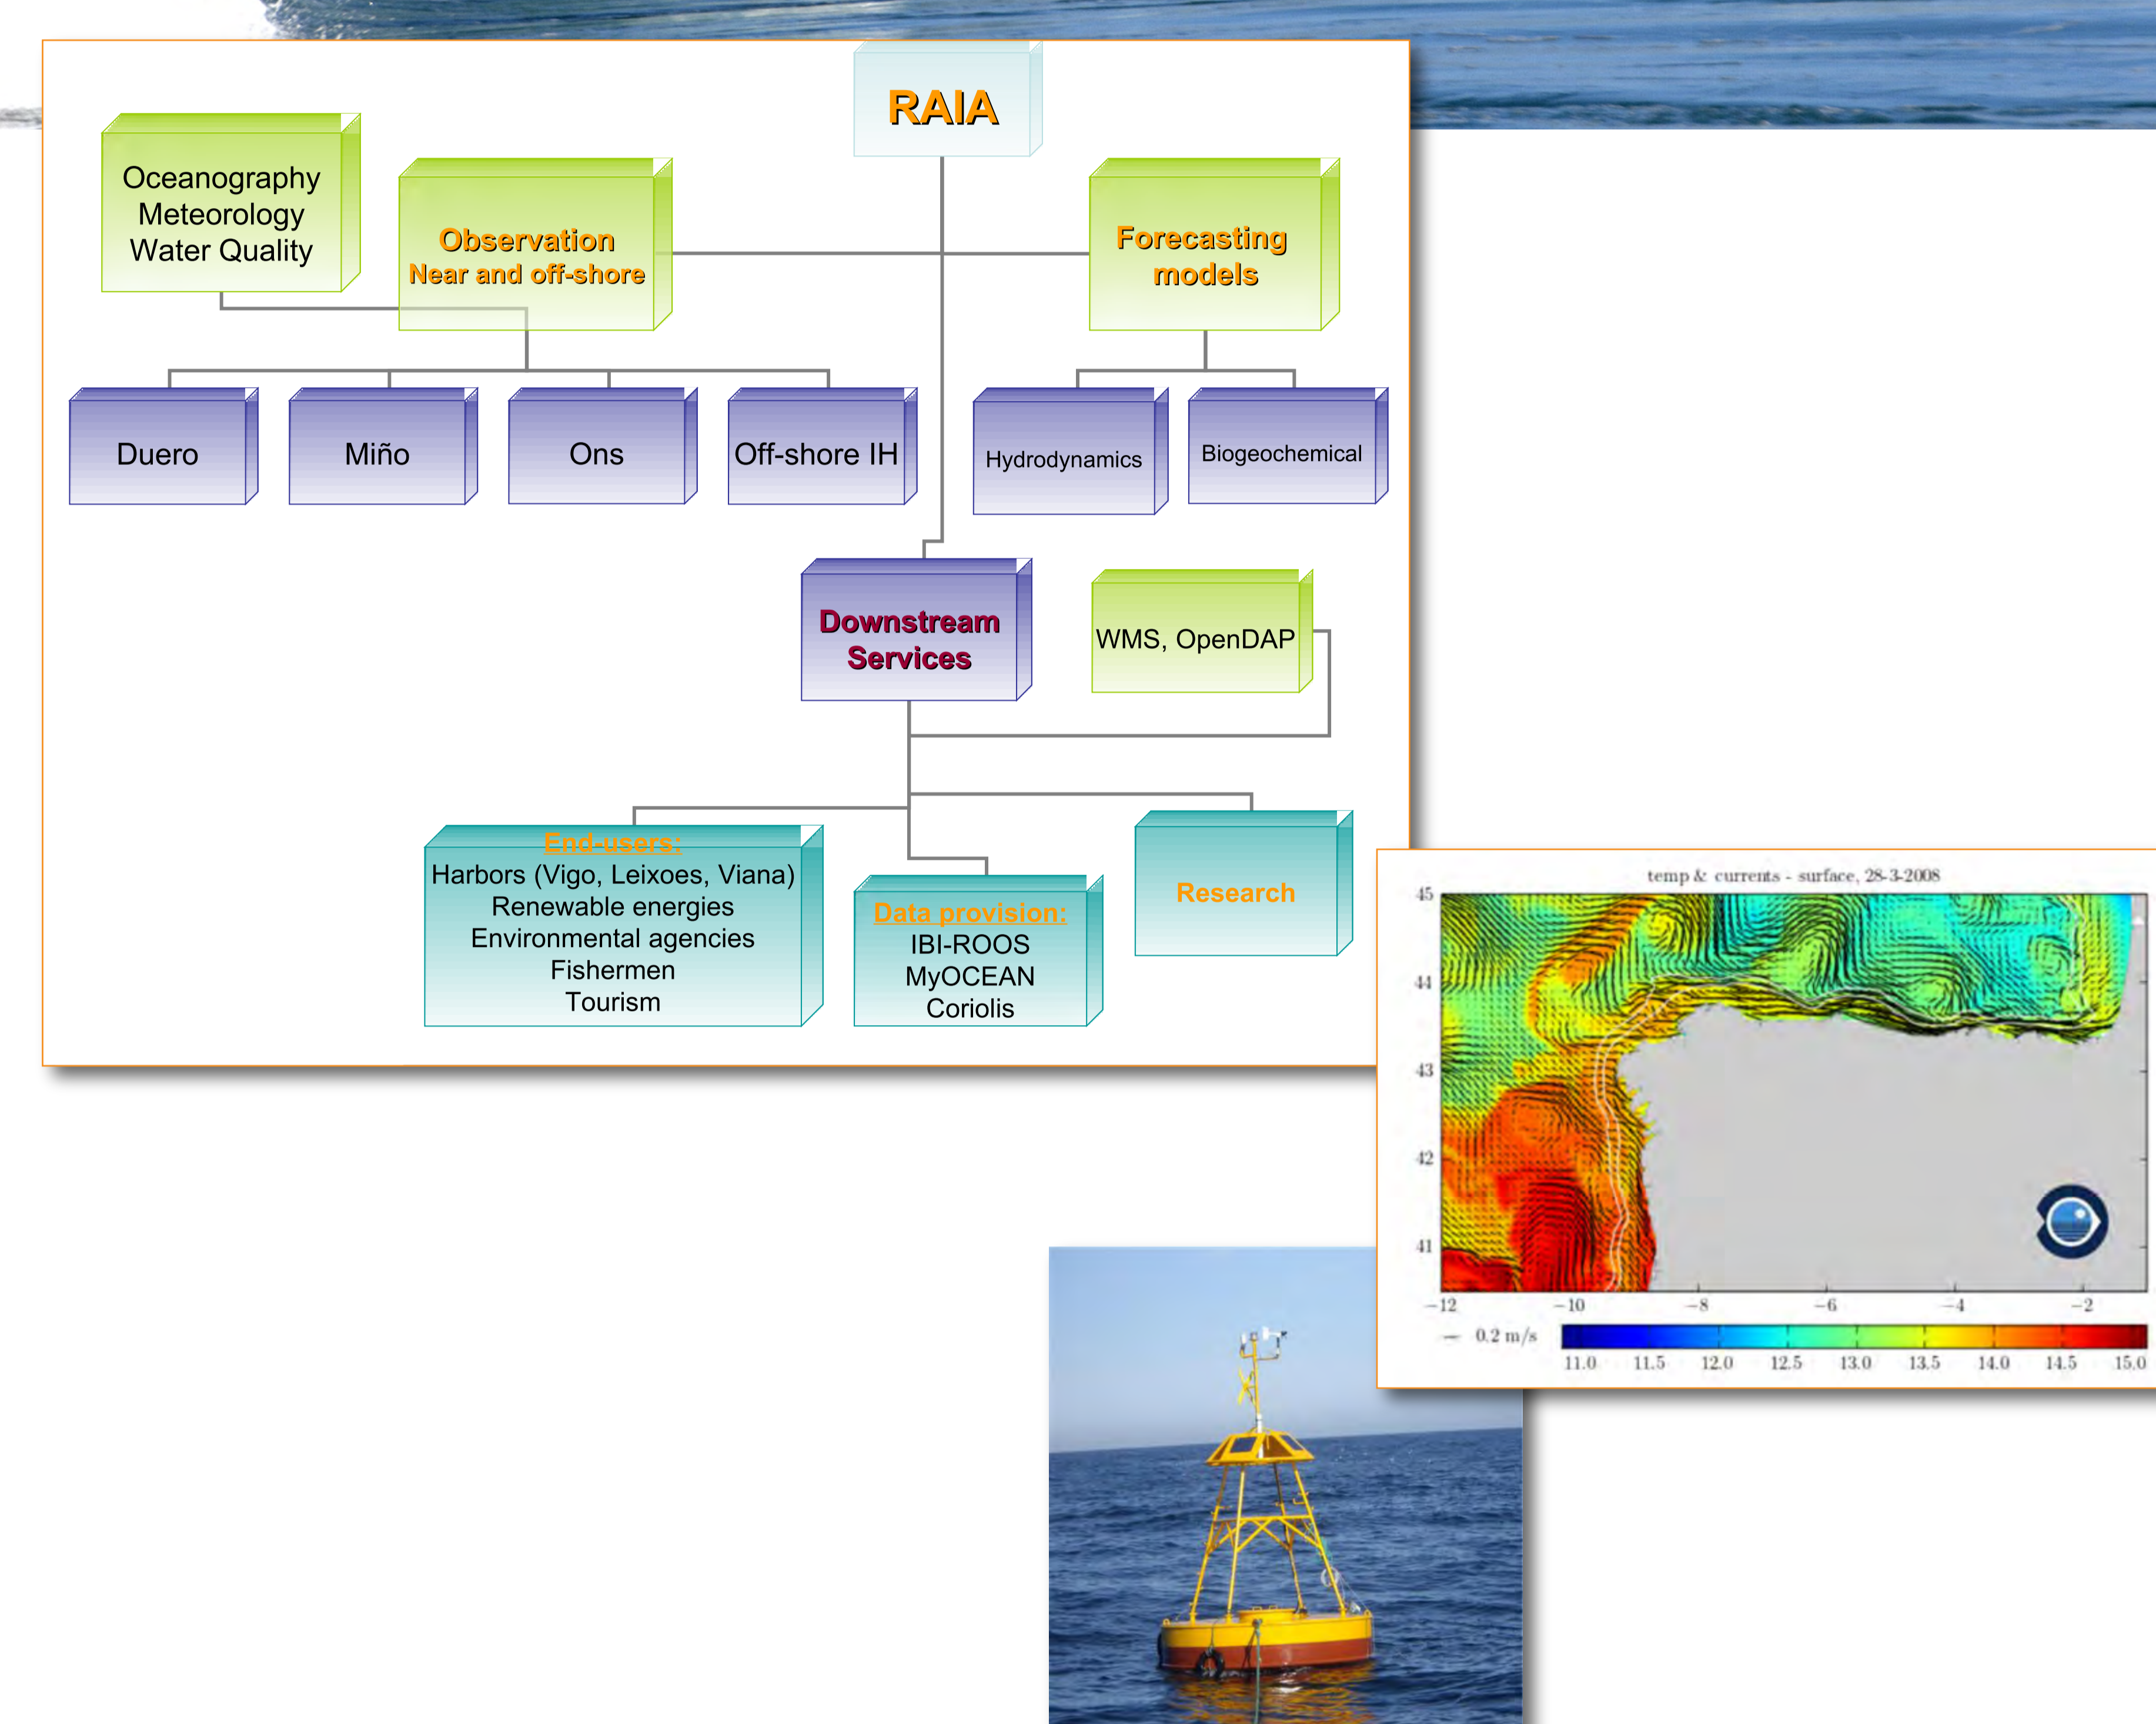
RAIA

Oceanography
Meteorology
Water Quality

Observation
Near and off-shore

Forecasting
models

Duero

Miño

Ons

Off-shore IH

Hydrodynamics

Biogeochemical

Downstream
Services

WMS, OpenDAP

End-users:
Harbors (Vigo, Leixoes, Viana)
Renewable energies
Environmental agencies
Fishermen
Tourism

Data provision:
IBI-ROOS
MyOCEAN
Coriolis

Research

temp & currents - surface, 28-3-2008

45
44
43
42
41

−12 −10 −8 −6 −4 −2

0.2 m/s

11.0 11.5 12.0 12.5 13.0 13.5 14.0 14.5 15.0